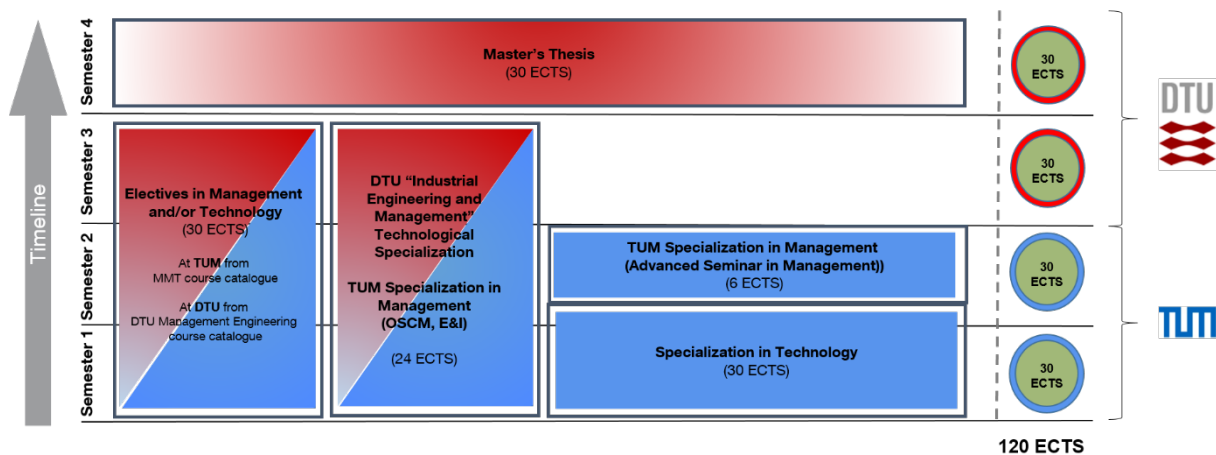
Timeline

Semester 4
Semester 3
Semester 2
Semester 1

Master's Thesis
(30 ECTS)

Electives in Management and/or Technology
(30 ECTS)

At TUM from MMT course catalogue

At DTU from DTU Management Engineering course catalogue

DTU "Industrial Engineering and Management" Technological Specialization

TUM Specialization in Management (OSCM, E&I)

(24 ECTS)

TUM Specialization in Management (Advanced Seminar in Management))
(6 ECTS)

Specialization in Technology
(30 ECTS)

30 ECTS
30 ECTS
30 ECTS
30 ECTS

120 ECTS

DTU

TUM